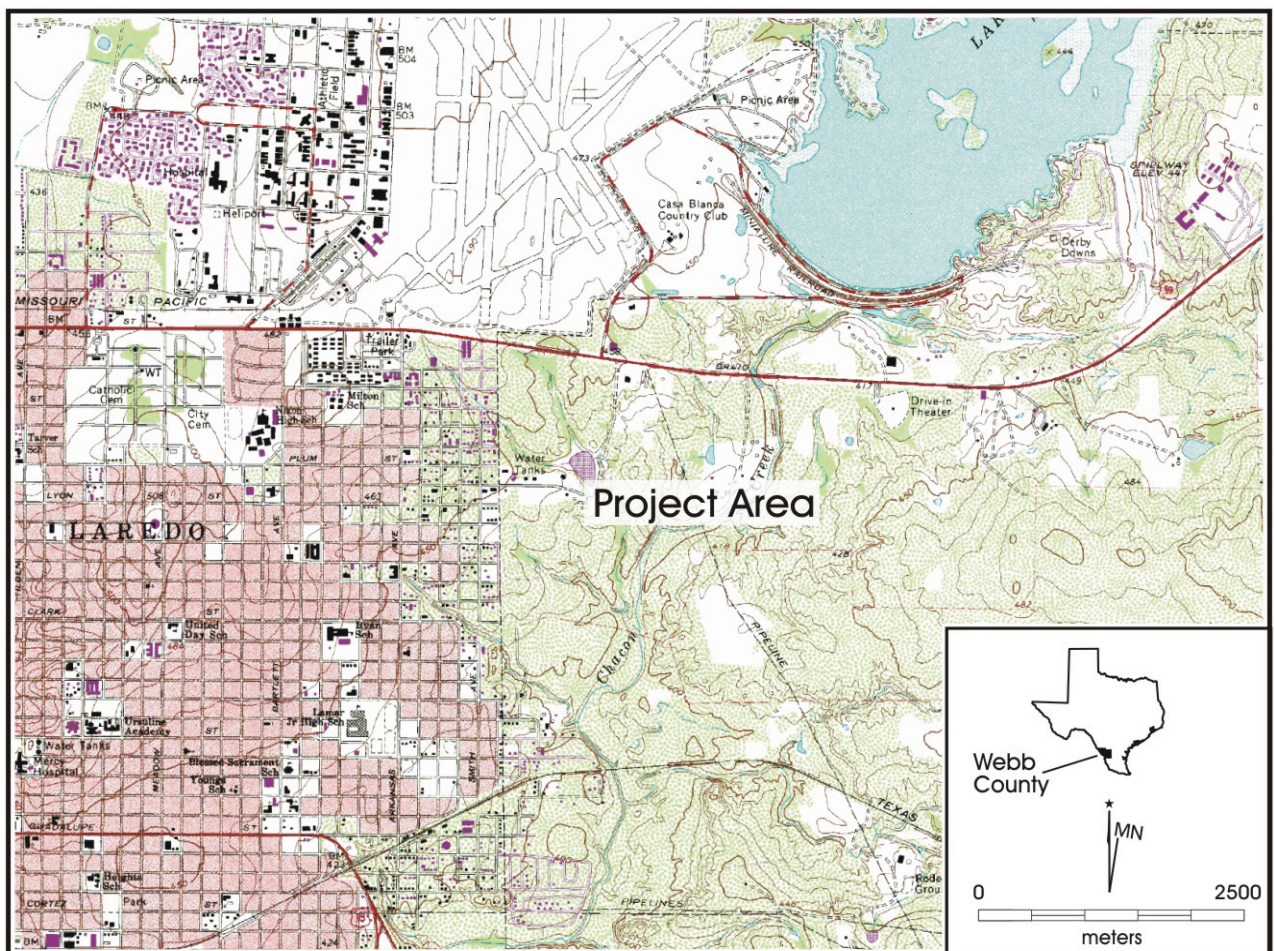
Picnic Area
BM 504
Athletic Field
BM 503
Hospital
Heliport
Picnic Area
Casa Blanca Country Club
SPILLWAY ELEV 447
Derby Downs
MISSOURI PACIFIC
BM 458
ST
Trailer Park
Catholic Cem
WT
City Cem
Milton Sch
Martin High Sch
Tarver Sch
PLUM
Drive-in Theater
Water Tanks
LYON
LAREDO
Project Area
CLARK
United Day Sch
Ryan Sch
Chacon
Creek
PIPELINE
Ursuline Academy
Lamar Jr High Sch
Water Tanks
Mercy Hospital
Blessed Sacrament Sch
Young Sch
GUADALUPE
TEXAS
Heights Sch
Park
CORTEZ
PIPELINES
Webb County
MN
0
2500
meters